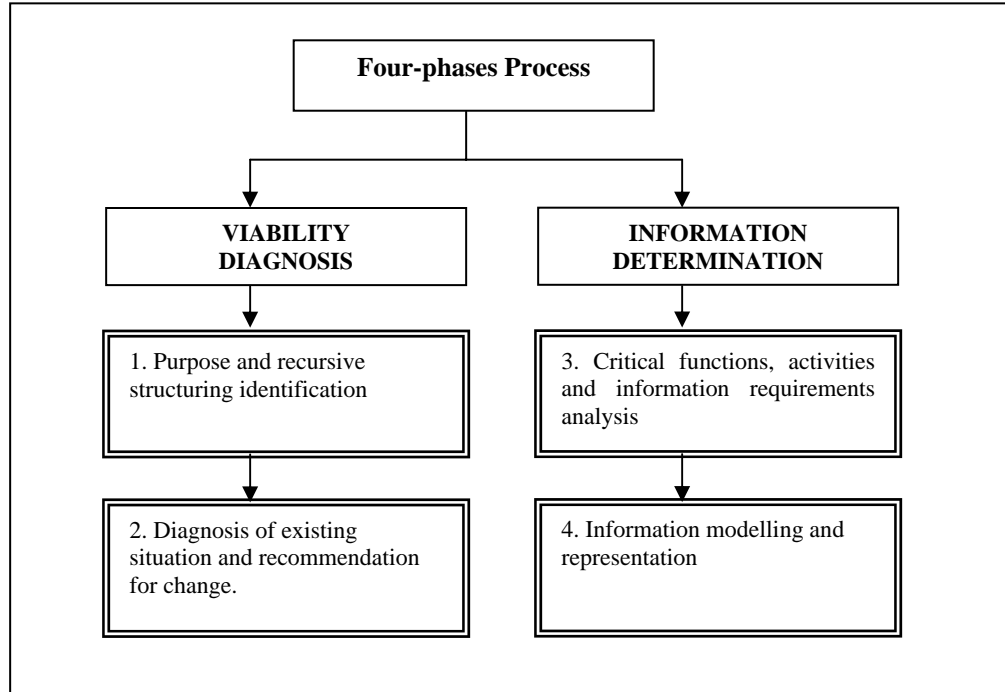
Four-phases Process

VIABILITY DIAGNOSIS

1. Purpose and recursive structuring identification

2. Diagnosis of existing situation and recommendation for change.

INFORMATION DETERMINATION

3. Critical functions, activities and information requirements analysis

4. Information modelling and representation